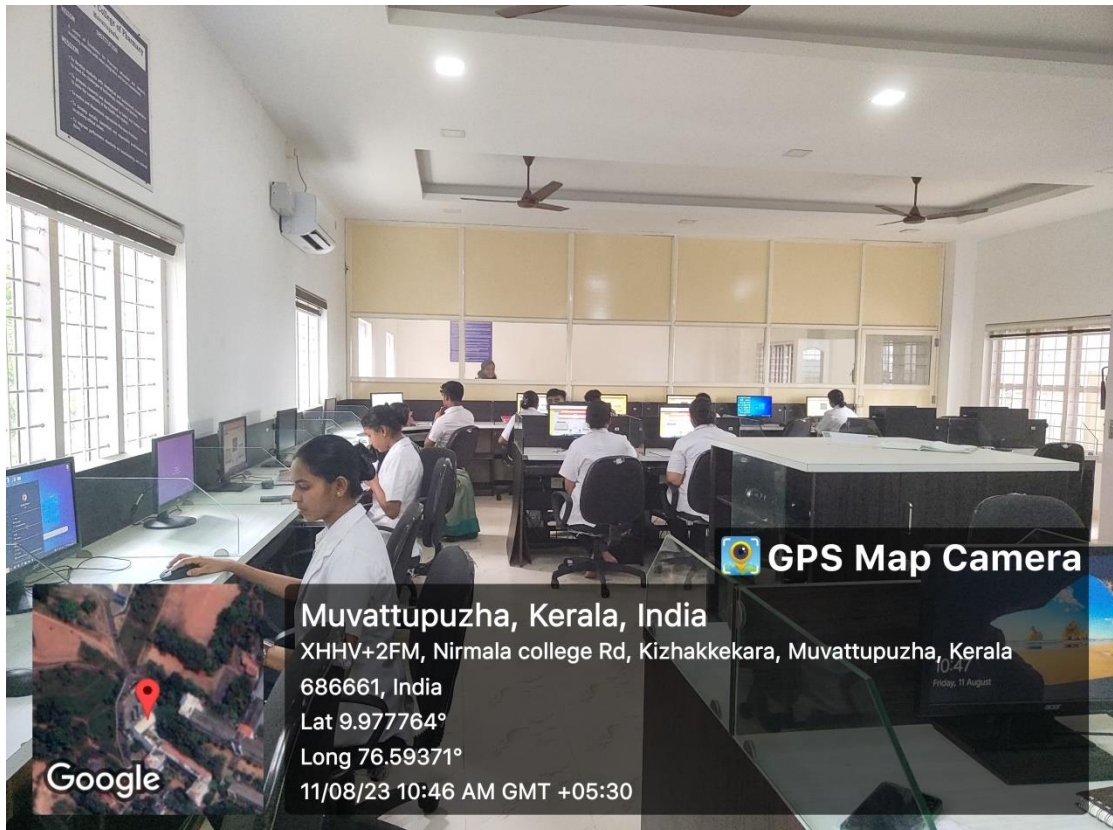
GPS Map Camera

Muvattupuzha, Kerala, India
XHHV+2FM, Nirmala college Rd, Kizhakkekara, Muvattupuzha, Kerala 686661, India
Lat 9.977764°
Long 76.59371°
11/08/23 10:46 AM GMT +05:30

Google

10:47
Friday, 11 August